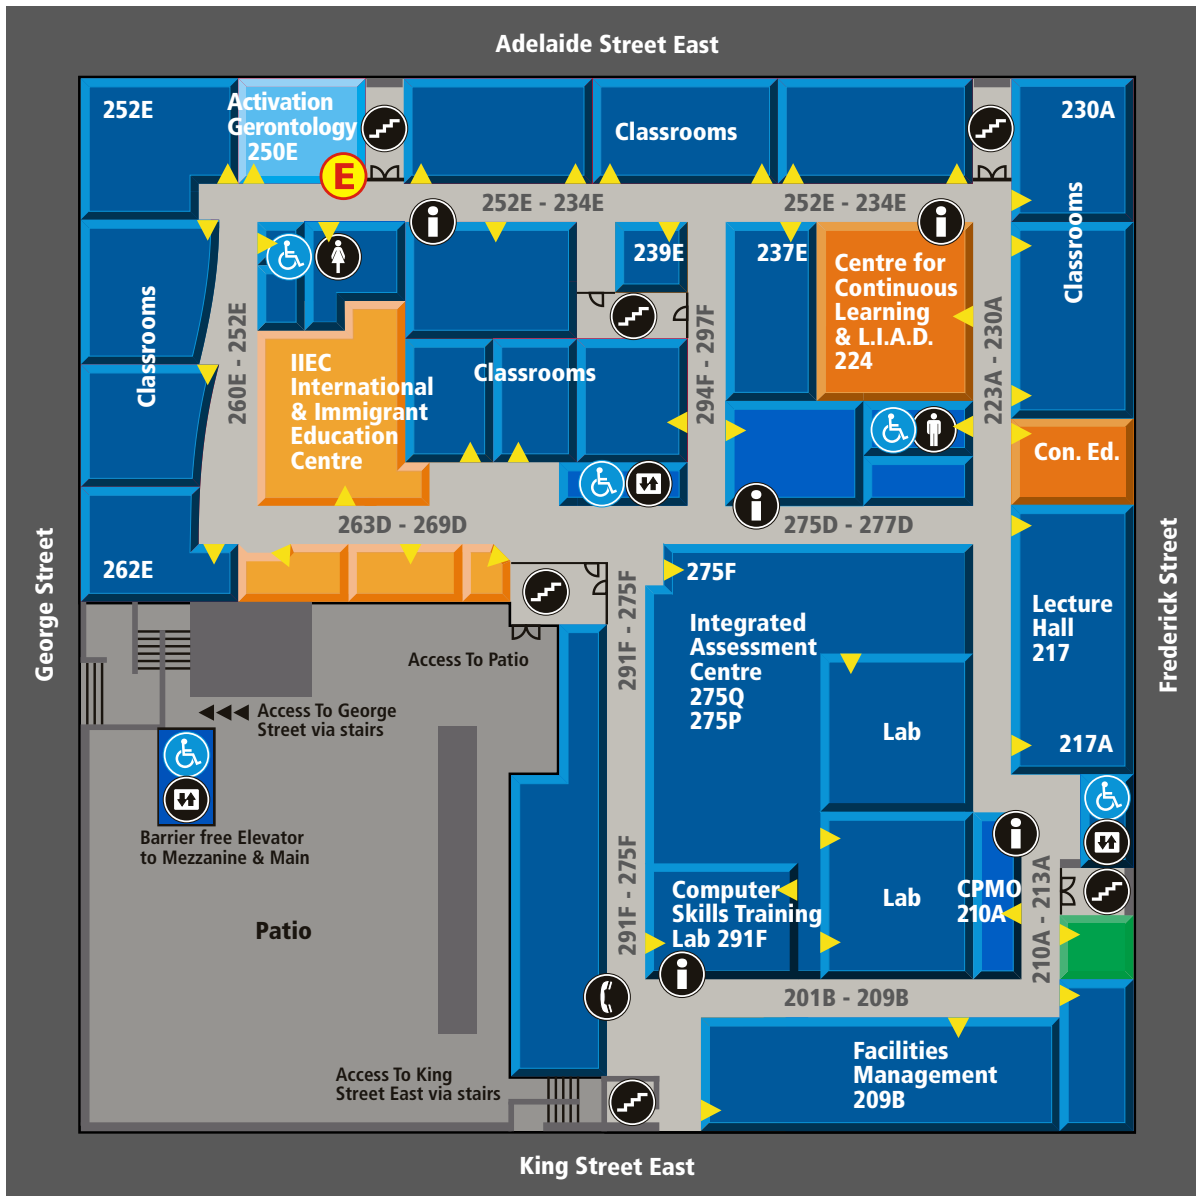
Adelaide Street East

252E

Activation Gerontology 250E

E

Classrooms

230A

252E - 234E

252E - 234E

Classrooms

239E

237E

Centre for Continuous Learning & L.I.A.D. 224

Classrooms

260E - 252E

IIEC International & Immigrant Education Centre

Classrooms

294F - 297F

223A - 230A

Con. Ed.

263D - 269D

275D - 277D

262E

275F

George Street

Frederick Street

291F - 275F

Integrated Assessment Centre 275Q 275P

Lecture Hall 217

Access To Patio

Access To George Street via stairs

Lab

217A

Barrier free Elevator to Mezzanine & Main

Computer Skills Training Lab 291F

Lab

CPMO 210A

210A - 213A

291F - 275F

Patio

201B - 209B

Facilities Management 209B

Access To King Street East via stairs

King Street East